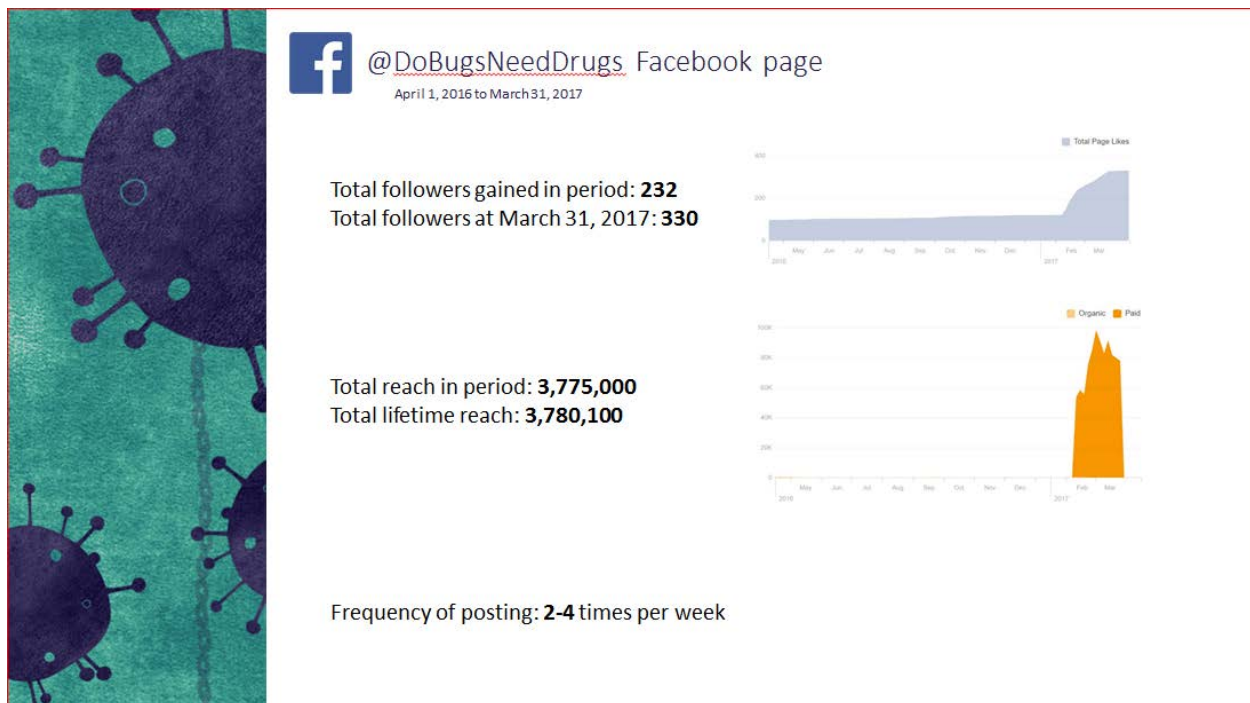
f @DoBugsNeedDrugs Facebook page
April 1, 2016 to March 31, 2017

Total followers gained in period: **232**
Total followers at March 31, 2017: **330**

Total Page Likes
400
200
0
May Jun Jul Aug Sep Oct Nov Dec Feb Mar
2016 2017

Organic Paid
100K
80K
60K
40K
20K
0
May Jun Jul Aug Sep Oct Nov Dec Feb Mar
2016 2017

Total reach in period: **3,775,000**
Total lifetime reach: **3,780,100**

Frequency of posting: **2-4** times per week